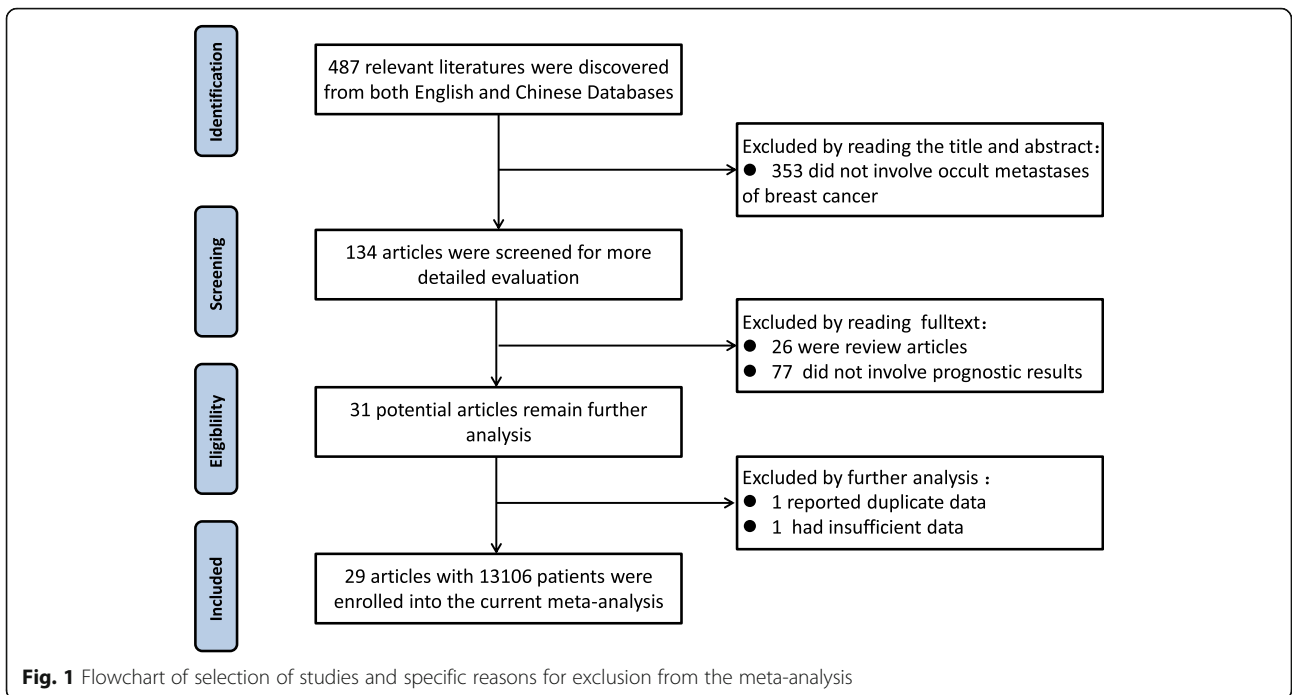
Identification

487 relevant literatures were discovered from both English and Chinese Databases

Excluded by reading the title and abstract：
● 353 did not involve occult metastases of breast cancer

Screening

134 articles were screened for more detailed evaluation

Excluded by reading fulltext：
● 26 were review articles
● 77 did not involve prognostic results

Eligibility

31 potential articles remain further analysis

Excluded by further analysis：
● 1 reported duplicate data
● 1 had insufficient data

Included

29 articles with 13106 patients were enrolled into the current meta-analysis

**Fig. 1** Flowchart of selection of studies and specific reasons for exclusion from the meta-analysis